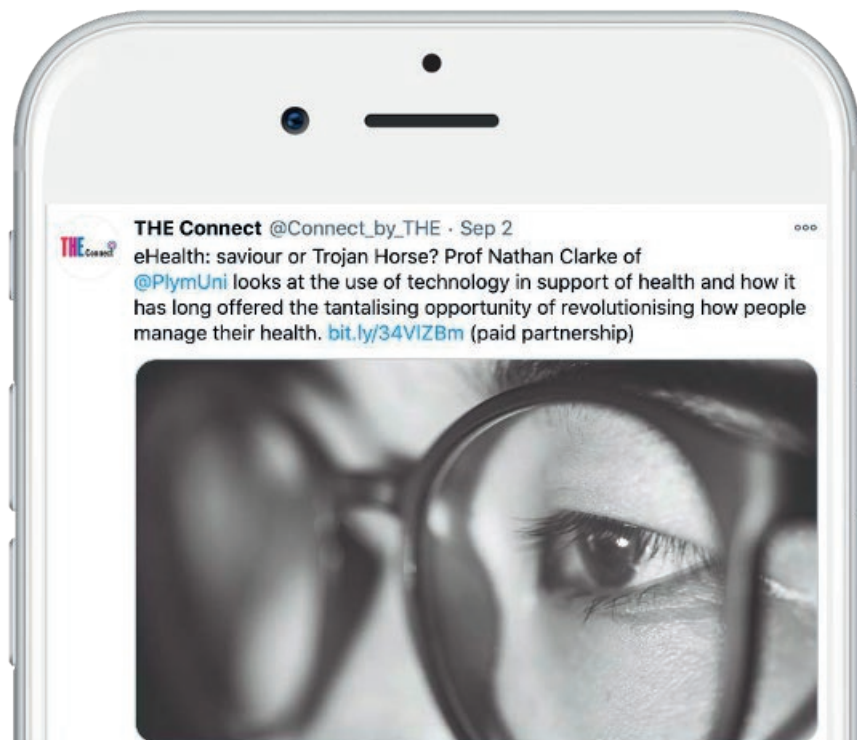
THE Connect

THE Connect @Connect_by_THE · Sep 2

eHealth: saviour or Trojan Horse? Prof Nathan Clarke of @PlymUni looks at the use of technology in support of health and how it has long offered the tantalising opportunity of revolutionising how people manage their health. bit.ly/34VIZBm (paid partnership)